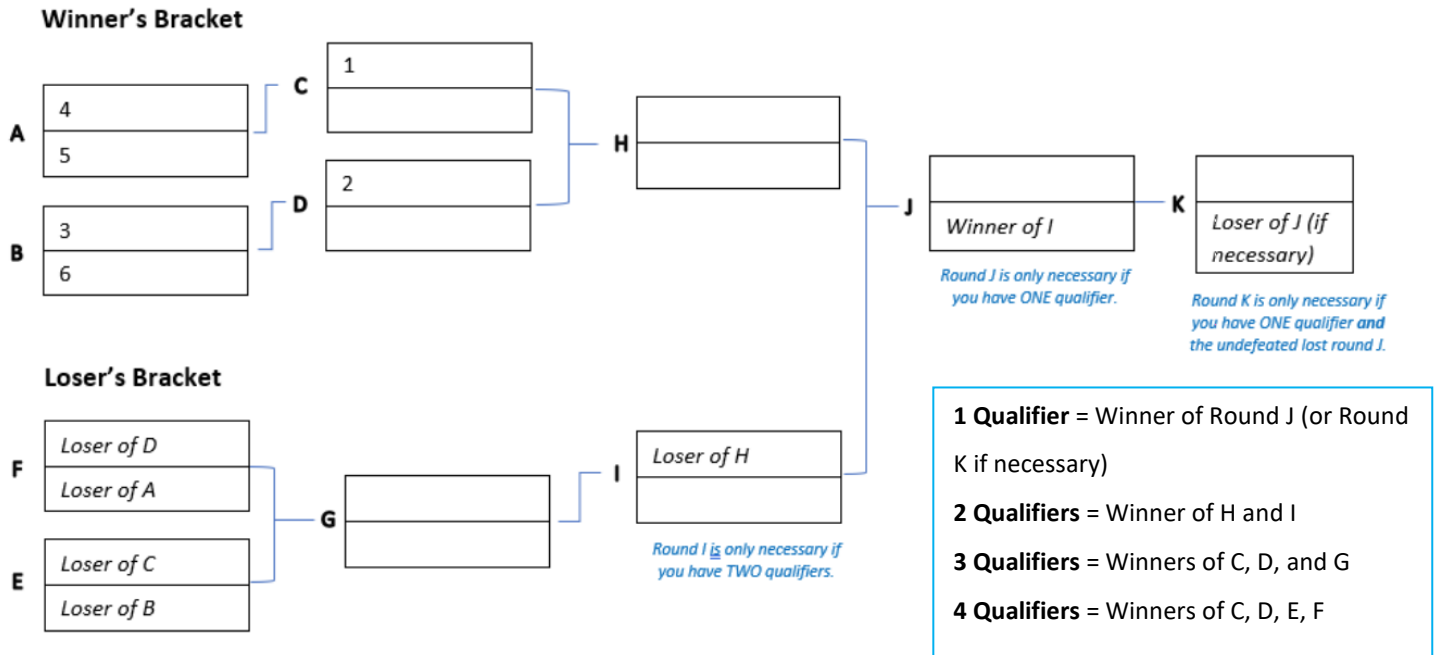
Winner's Bracket

A
4
5

B
3
6

C
1

D
2

H

J
Winner of I

Round J is only necessary if you have ONE qualifier.

K
Loser of J (if necessary)

Round K is only necessary if you have ONE qualifier and the undefeated lost round J.

Loser's Bracket

F
Loser of D
Loser of A

E
Loser of C
Loser of B

G

I
Loser of H

Round I is only necessary if you have TWO qualifiers.

**1 Qualifier** = Winner of Round J (or Round K if necessary)

**2 Qualifiers** = Winner of H and I

**3 Qualifiers** = Winners of C, D, and G

**4 Qualifiers** = Winners of C, D, E, F